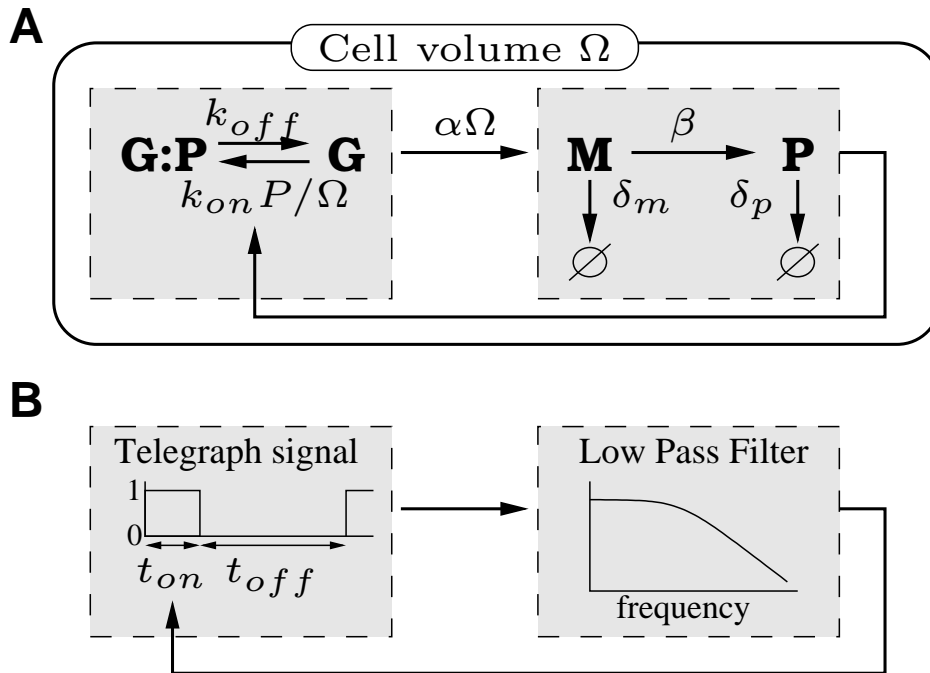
A

Cell volume $\Omega$

G:P $k_{off}$ G
$k_{on}P/\Omega$

$\alpha\Omega$

M $\beta$ P

$\delta_m$ $\delta_p$

$\varnothing$ $\varnothing$

B

Telegraph signal

1
0

$t_{on}$ $t_{off}$

Low Pass Filter

frequency